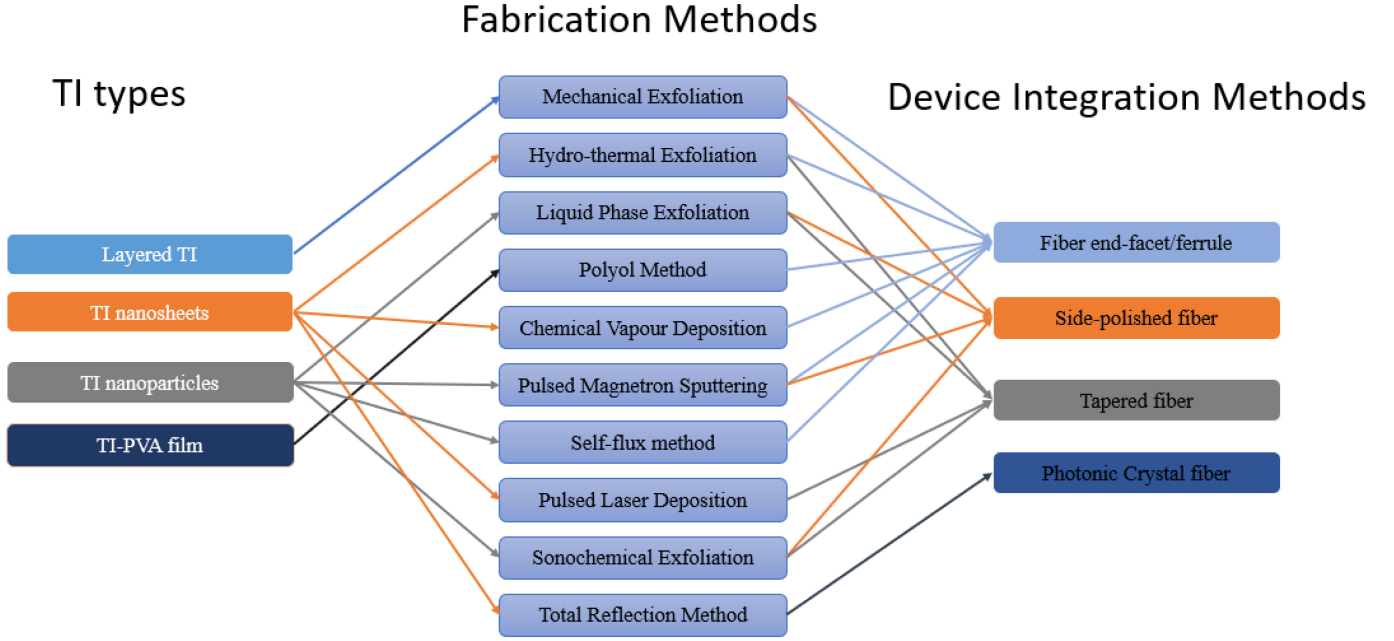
Fabrication Methods

TI types

Device Integration Methods

Layered TI

TI nanosheets

TI nanoparticles

TI-PVA film

Mechanical Exfoliation

Hydro-thermal Exfoliation

Liquid Phase Exfoliation

Polyol Method

Chemical Vapour Deposition

Pulsed Magnetron Sputtering

Self-flux method

Pulsed Laser Deposition

Sonochemical Exfoliation

Total Reflection Method

Fiber end-facet/ferrule

Side-polished fiber

Tapered fiber

Photonic Crystal fiber